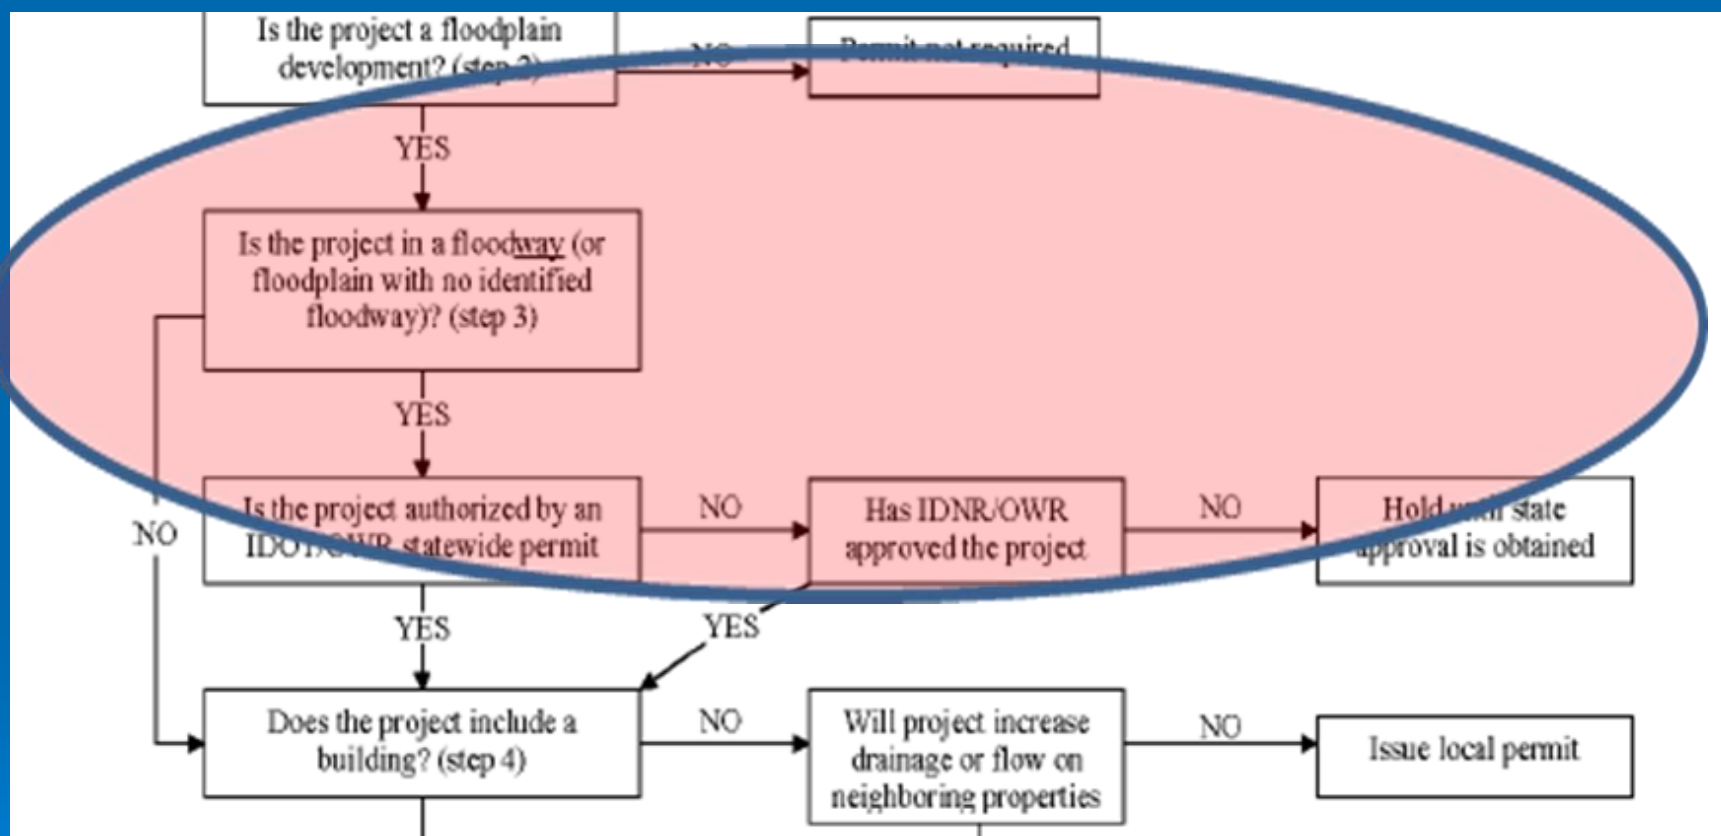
Is the project a floodplain development? (step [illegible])

NO

Permit not required

YES

Is the project in a floodway (or floodplain with no identified floodway)? (step 3)

YES

NO

Is the project authorized by an ID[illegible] statewide permit

NO

Has IDNR/OWR approved the project

NO

Hold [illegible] state approval is obtained

YES

YES

Does the project include a building? (step 4)

NO

Will project increase drainage or flow on neighboring properties

NO

Issue local permit